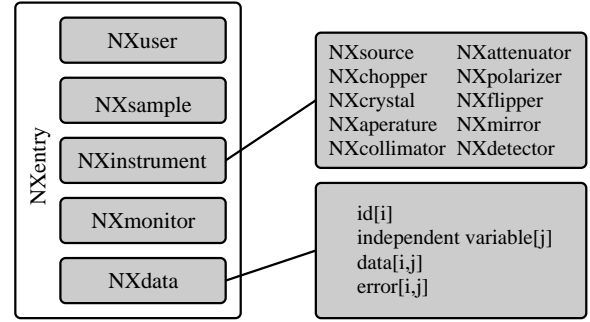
NXentry

NXuser

NXsample

NXinstrument

NXmonitor

NXdata

NXsource
NXchopper
NXcrystal
NXaperature
NXcollimator

NXattenuator
NXpolarizer
NXflipper
NXmirror
NXdetector

id[i]
independent variable[j]
data[i,j]
error[i,j]